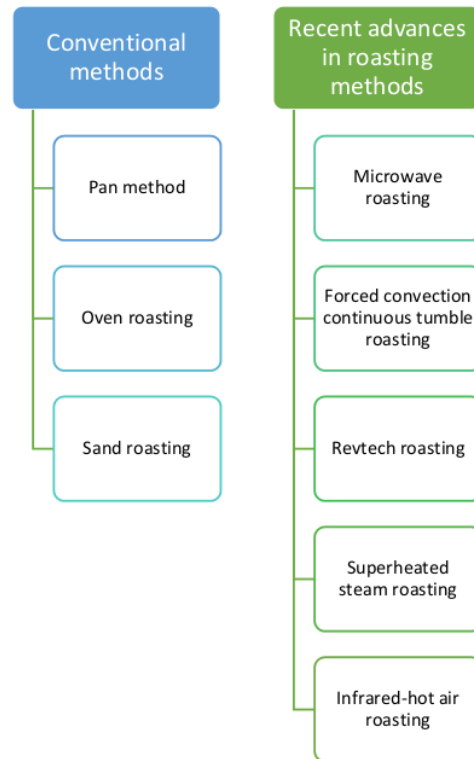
Conventional methods

Pan method

Oven roasting

Sand roasting

Recent advances in roasting methods

Microwave roasting

Forced convection continuous tumble roasting

Revtech roasting

Superheated steam roasting

Infrared-hot air roasting